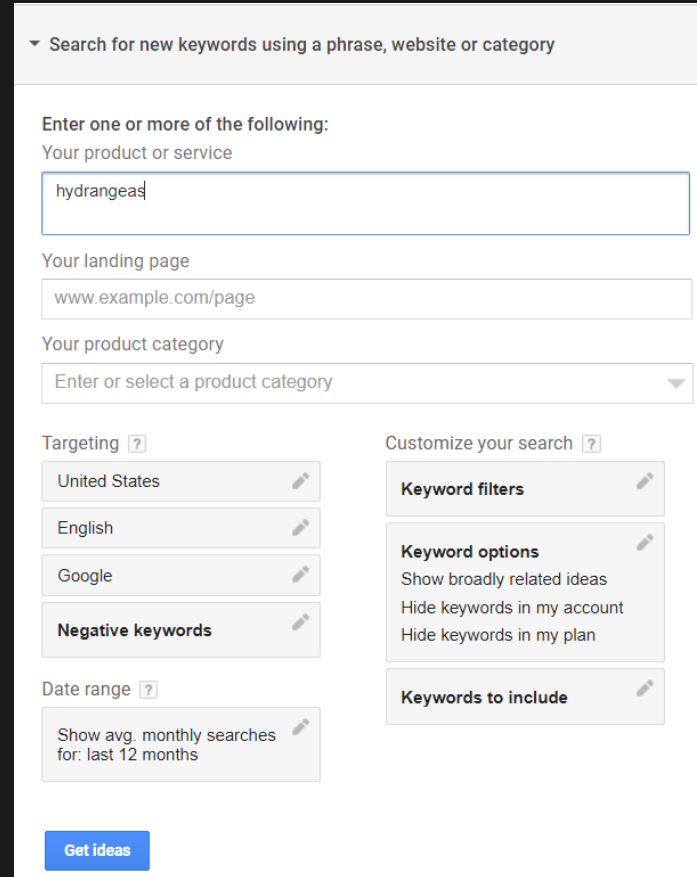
Search for new keywords using a phrase, website or category

Enter one or more of the following:
Your product or service

hydrangeas

Your landing page

www.example.com/page

Your product category

Enter or select a product category

Targeting ?

United States

English

Google

Negative keywords

Date range ?

Show avg. monthly searches for: last 12 months

Customize your search ?

Keyword filters

Keyword options
Show broadly related ideas
Hide keywords in my account
Hide keywords in my plan

Keywords to include

Get ideas